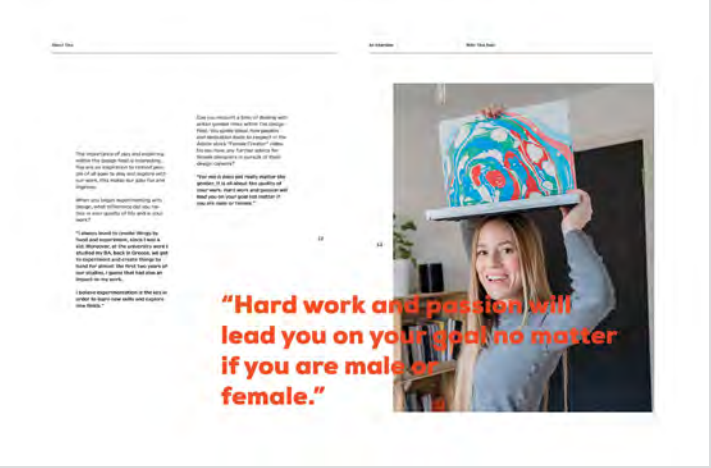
About You

An interview

With You Lost

The importance of play and exploring within the design field is interesting. They are so important to remind people of all ages to play and explore with our work, this makes our jobs fun and lifegiving.

When you began experimenting with design, what differences did you notice in your quality of life and in your work?

"I always loved to create things by hand and experiment, since I was a kid. However, at the university were I studied my BA, back in Greece, we got to experiment and create things by hand for almost the first two years of our studies. I guess that had also an impact to my work.

I believe experimentation is the key in order to learn new skills and explore new fields."

Can you recount a time of dealing with sexism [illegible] within the design field. You spoke about how passion and dedication leads to success in the Adobe stock "Female Creator" video. Do you have any further advice for female designers in pursuit of their design careers?

"For me it does not really matter the gender. It is all about the quality of your work. Hard work and passion will lead you on your goal no matter if you are male or female."

22

23

"Hard work and passion will lead you on your goal no matter if you are male or female."